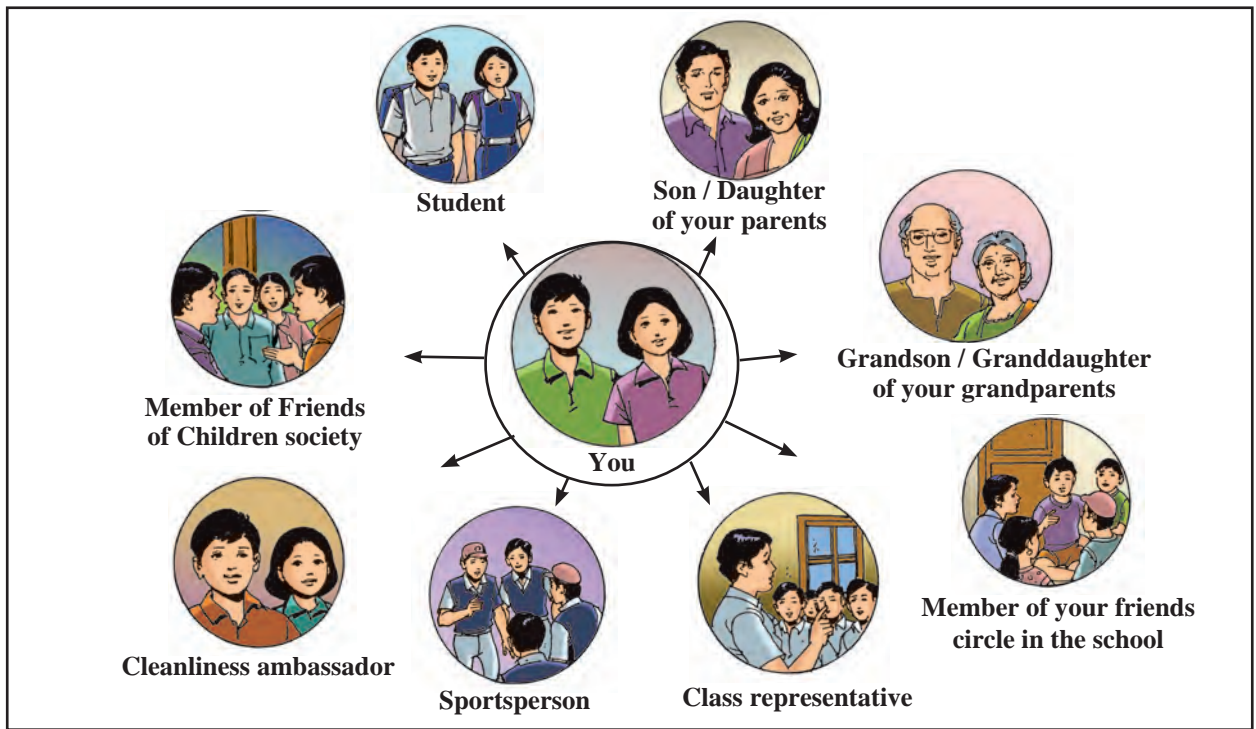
Student

Son / Daughter of your parents

Member of Friends of Children society

You

Grandson / Granddaughter of your grandparents

Member of your friends circle in the school

Cleanliness ambassador

Sportsperson

Class representative